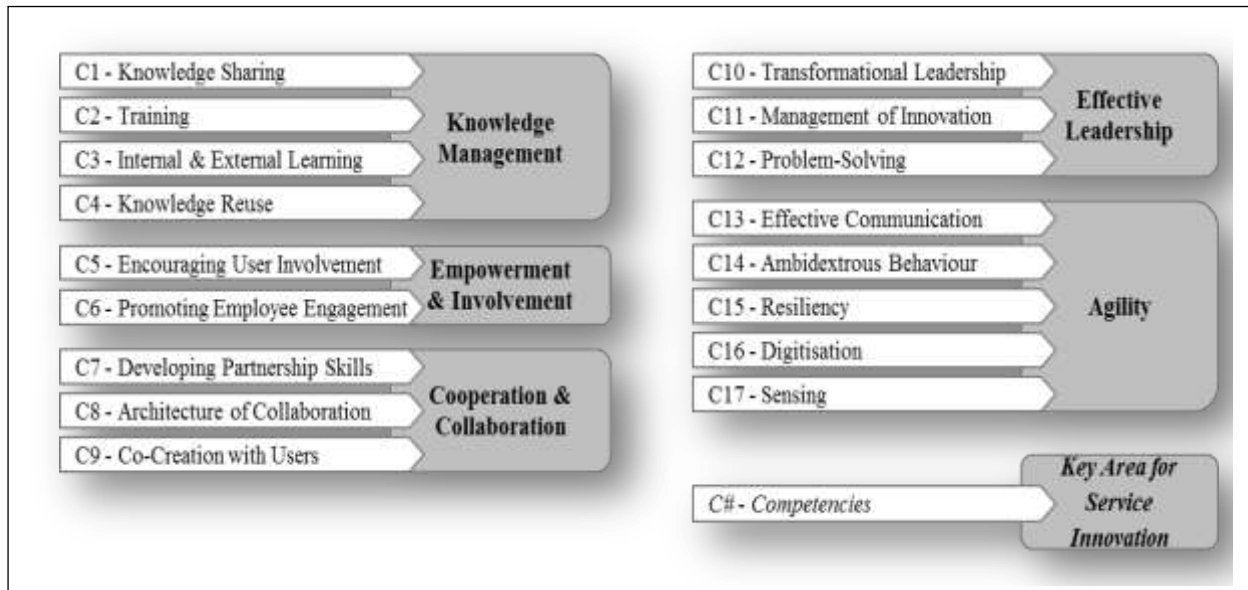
C1 - Knowledge Sharing
C2 - Training
C3 - Internal & External Learning
C4 - Knowledge Reuse
Knowledge Management

C5 - Encouraging User Involvement
C6 - Promoting Employee Engagement
Empowerment & Involvement

C7 - Developing Partnership Skills
C8 - Architecture of Collaboration
C9 - Co-Creation with Users
Cooperation & Collaboration

C10 - Transformational Leadership
C11 - Management of Innovation
C12 - Problem-Solving
Effective Leadership

C13 - Effective Communication
C14 - Ambidextrous Behaviour
C15 - Resiliency
C16 - Digitisation
C17 - Sensing
Agility

C# - Competencies
Key Area for Service Innovation